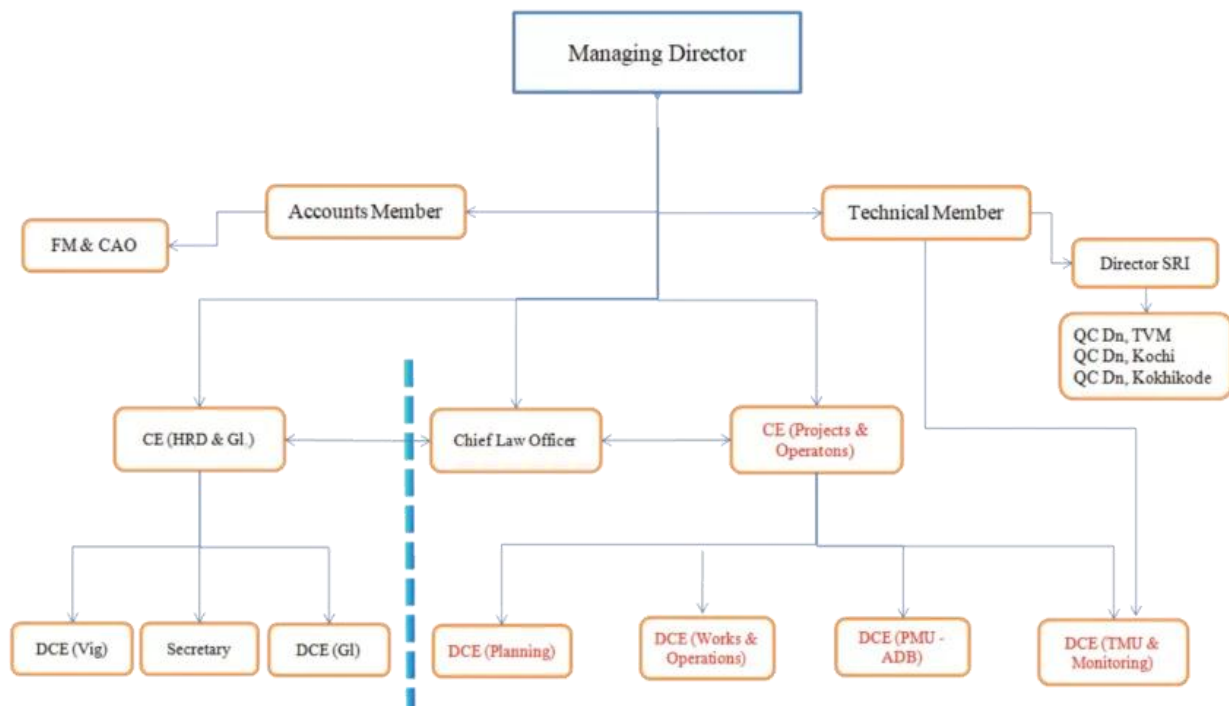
Managing Director

Accounts Member

Technical Member

FM & CAO

Director SRI

QC Dn, TVM
QC Dn, Kochi
QC Dn, Kokhikode

CE (HRD & Gl.)

Chief Law Officer

CE (Projects & Operatons)

DCE (Vig)

Secretary

DCE (Gl)

DCE (Planning)

DCE (Works & Operations)

DCE (PMU - ADB)

DCE (TMU & Monitoring)